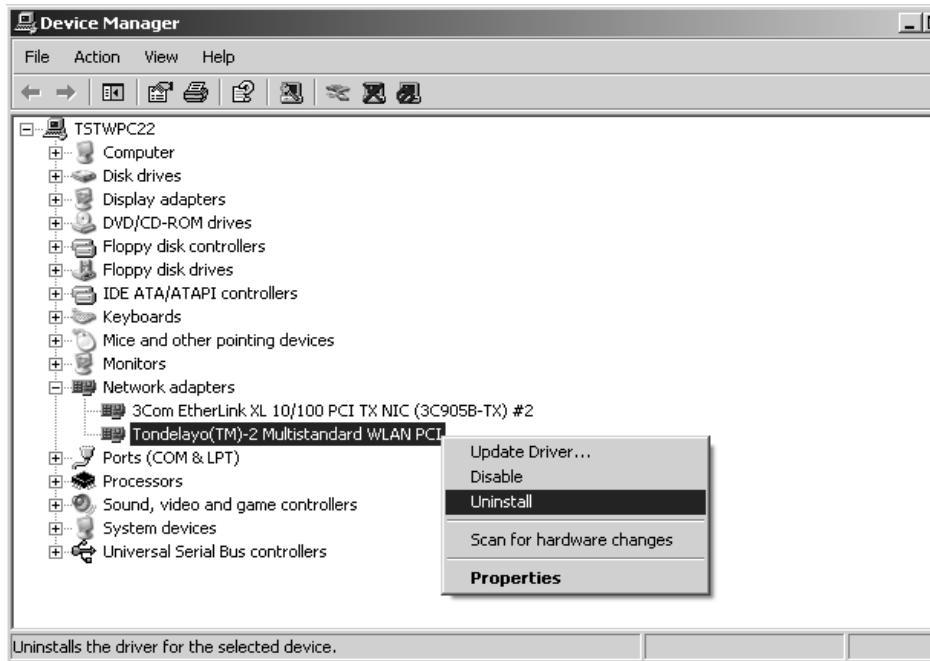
Device Manager

File Action View Help

TSTWPC22
Computer
Disk drives
Display adapters
DVD/CD-ROM drives
Floppy disk controllers
Floppy disk drives
IDE ATA/ATAPI controllers
Keyboards
Mice and other pointing devices
Monitors
Network adapters
3Com EtherLink XL 10/100 PCI TX NIC (3C905B-TX) #2
Tondelayo(TM)-2 Multistandard WLAN PCI
Ports (COM & LPT)
Processors
Sound, video and game controllers
System devices
Universal Serial Bus controllers

Update Driver...
Disable
Uninstall
Scan for hardware changes
Properties

Uninstalls the driver for the selected device.